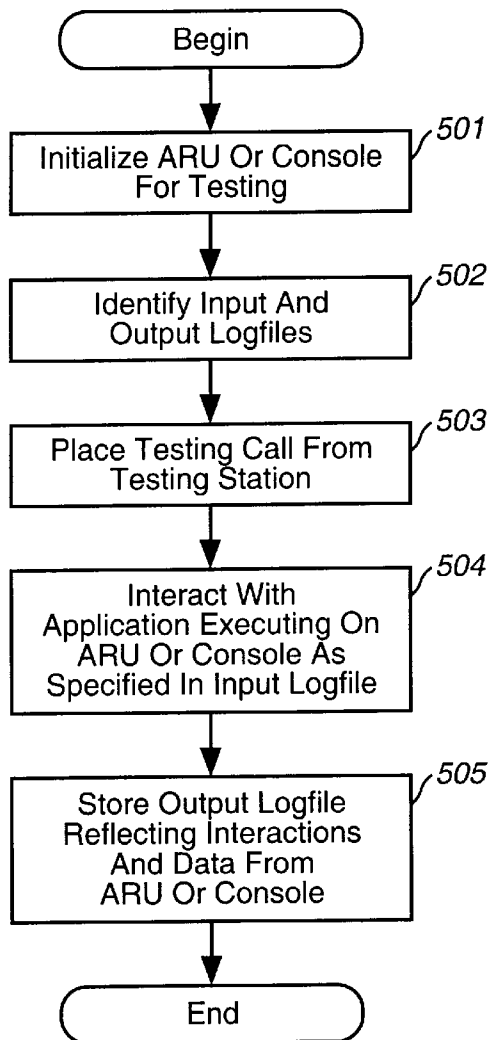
Begin

501
Initialize ARU Or Console For Testing

502
Identify Input And Output Logfiles

503
Place Testing Call From Testing Station

504
Interact With Application Executing On ARU Or Console As Specified In Input Logfile

505
Store Output Logfile Reflecting Interactions And Data From ARU Or Console

End